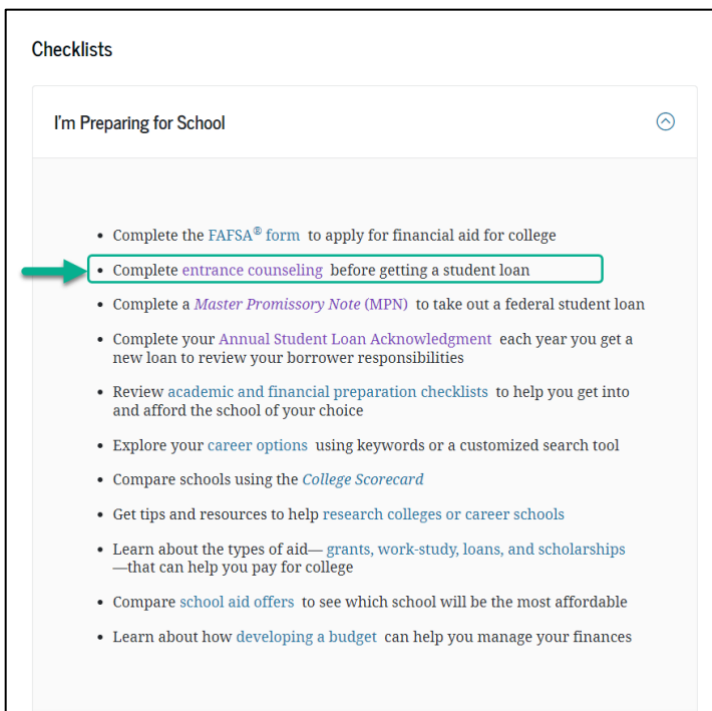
Checklists

I'm Preparing for School

- Complete the FAFSA® form to apply for financial aid for college
- Complete entrance counseling before getting a student loan
- Complete a *Master Promissory Note* (MPN) to take out a federal student loan
- Complete your Annual Student Loan Acknowledgment each year you get a new loan to review your borrower responsibilities
- Review academic and financial preparation checklists to help you get into and afford the school of your choice
- Explore your career options using keywords or a customized search tool
- Compare schools using the *College Scorecard*
- Get tips and resources to help research colleges or career schools
- Learn about the types of aid— grants, work-study, loans, and scholarships —that can help you pay for college
- Compare school aid offers to see which school will be the most affordable
- Learn about how developing a budget can help you manage your finances